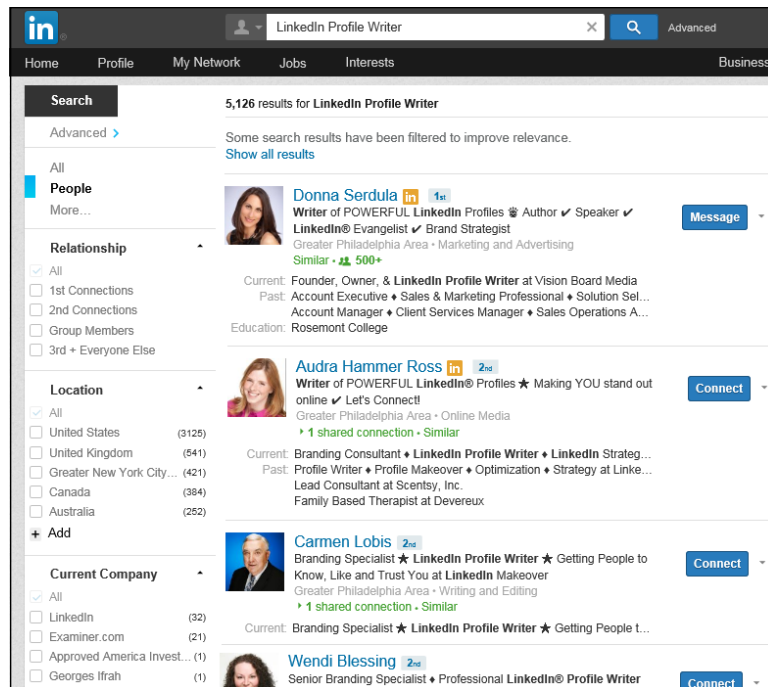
in

LinkedIn Profile Writer

Advanced

Home Profile My Network Jobs Interests Business

Search

Advanced >

All
People
More...

Relationship

All
1st Connections
2nd Connections
Group Members
3rd + Everyone Else

Location

All
United States (3125)
United Kingdom (541)
Greater New York City... (421)
Canada (384)
Australia (252)
+ Add

Current Company

All
LinkedIn (32)
Examiner.com (21)
Approved America Invest... (1)
Georges Ifrah (1)

5,126 results for LinkedIn Profile Writer

Some search results have been filtered to improve relevance.
Show all results

Donna Serdula in 1st
Writer of POWERFUL LinkedIn Profiles ♛ Author ✔ Speaker ✔ LinkedIn® Evangelist ✔ Brand Strategist
Greater Philadelphia Area • Marketing and Advertising
Similar • 500+
Current: Founder, Owner, & LinkedIn Profile Writer at Vision Board Media
Past: Account Executive ♦ Sales & Marketing Professional ♦ Solution Sel...
Account Manager ♦ Client Services Manager ♦ Sales Operations A...
Education: Rosemont College

Message

Audra Hammer Ross in 2nd
Writer of POWERFUL LinkedIn® Profiles ★ Making YOU stand out online ✔ Let's Connect!
Greater Philadelphia Area • Online Media
1 shared connection • Similar
Current: Branding Consultant ♦ LinkedIn Profile Writer ♦ LinkedIn Strateg...
Past: Profile Writer ♦ Profile Makeover ♦ Optimization ♦ Strategy at Linke...
Lead Consultant at Scentsy, Inc.
Family Based Therapist at Devereux

Connect

Carmen Lobis 2nd
Branding Specialist ★ LinkedIn Profile Writer ★ Getting People to Know, Like and Trust You at LinkedIn Makeover
Greater Philadelphia Area • Writing and Editing
1 shared connection • Similar
Current: Branding Specialist ★ LinkedIn Profile Writer ★ Getting People t...

Connect

Wendi Blessing 2nd
Senior Branding Specialist ♦ Professional LinkedIn® Profile Writer

Connect